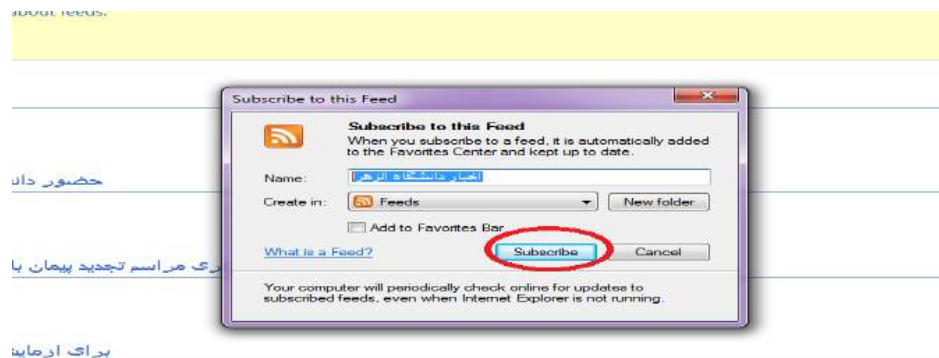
about feeds.

Subscribe to this Feed

Subscribe to this Feed
When you subscribe to a feed, it is automatically added to the Favorites Center and kept up to date.

Name: اخبار دانشگاه الزهرا

Create in: Feeds

New folder

Add to Favorites Bar

What is a Feed?

Subscribe

Cancel

Your computer will periodically check online for updates to subscribed feeds, even when Internet Explorer is not running.

حضور دان

ری مراسم تجدید پیمان با

برای ازمایش